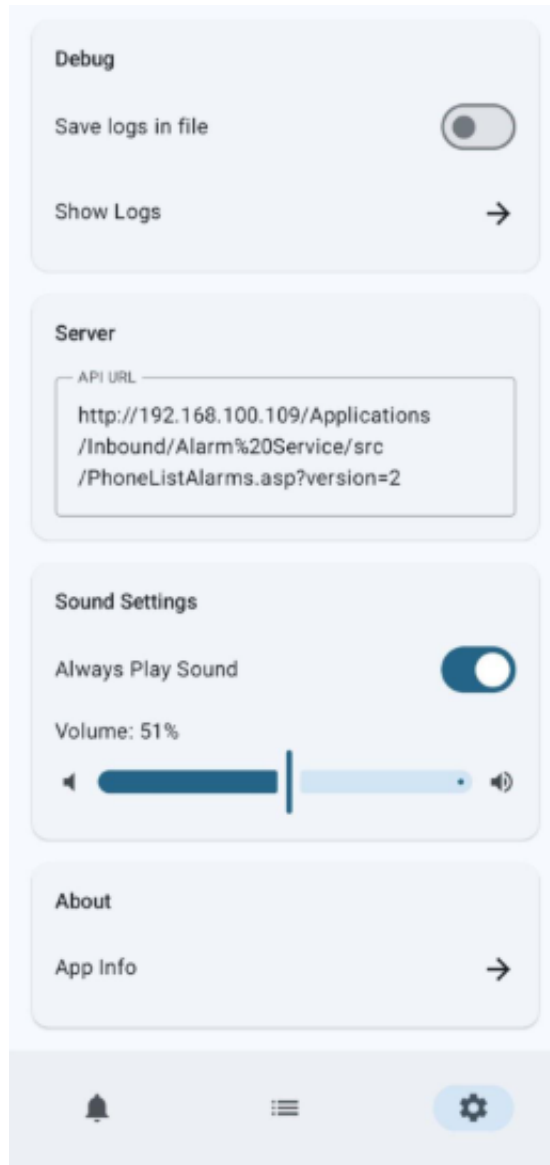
Debug

Save logs in file

Show Logs

Server

API URL

http://192.168.100.109/Applications/Inbound/Alarm%20Service/src/PhoneListAlarms.asp?version=2

Sound Settings

Always Play Sound

Volume: 51%

About

App Info